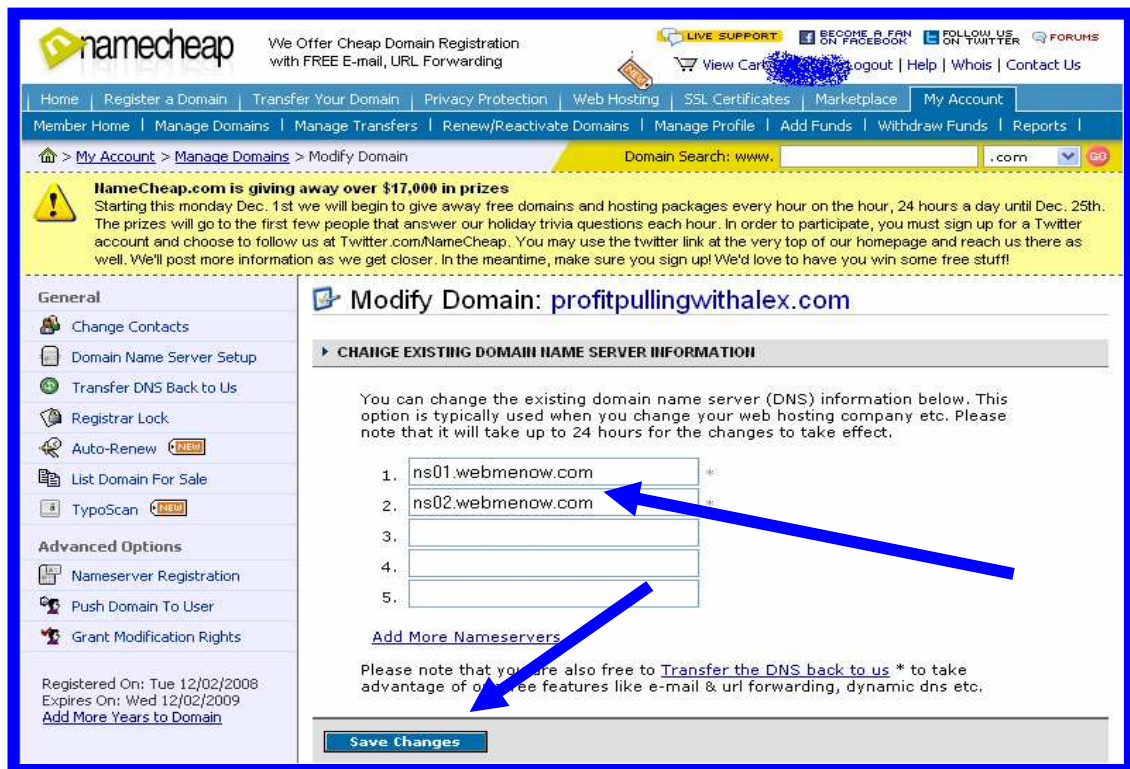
namecheap

We Offer Cheap Domain Registration with FREE E-mail, URL Forwarding

NEW

LIVE SUPPORT BECOME A FAN ON FACEBOOK FOLLOW US ON TWITTER FORUMS

View Cart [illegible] Logout | Help | Whois | Contact Us

Home | Register a Domain | Transfer Your Domain | Privacy Protection | Web Hosting | SSL Certificates | Marketplace | My Account

Member Home | Manage Domains | Manage Transfers | Renew/Reactivate Domains | Manage Profile | Add Funds | Withdraw Funds | Reports |

> My Account > Manage Domains > Modify Domain

Domain Search: www. .com GO

NameCheap.com is giving away over $17,000 in prizes
Starting this monday Dec. 1st we will begin to give away free domains and hosting packages every hour on the hour, 24 hours a day until Dec. 25th. The prizes will go to the first few people that answer our holiday trivia questions each hour. In order to participate, you must sign up for a Twitter account and choose to follow us at Twitter.com/NameCheap. You may use the twitter link at the very top of our homepage and reach us there as well. We'll post more information as we get closer. In the meantime, make sure you sign up! We'd love to have you win some free stuff!

General
Change Contacts
Domain Name Server Setup
Transfer DNS Back to Us
Registrar Lock
Auto-Renew NEW
List Domain For Sale
TypoScan NEW

Advanced Options
Nameserver Registration
Push Domain To User
Grant Modification Rights

Registered On: Tue 12/02/2008
Expires On: Wed 12/02/2009
Add More Years to Domain

Modify Domain: profitpullingwithalex.com

CHANGE EXISTING DOMAIN NAME SERVER INFORMATION

You can change the existing domain name server (DNS) information below. This option is typically used when you change your web hosting company etc. Please note that it will take up to 24 hours for the changes to take effect.

1. ns01.webmenow.com *
2. ns02.webmenow.com *
3.
4.
5.

Add More Nameservers

Please note that you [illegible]re also free to Transfer the DNS back to us * to take advantage of o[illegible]ree features like e-mail & url forwarding, dynamic dns etc.

Save Changes